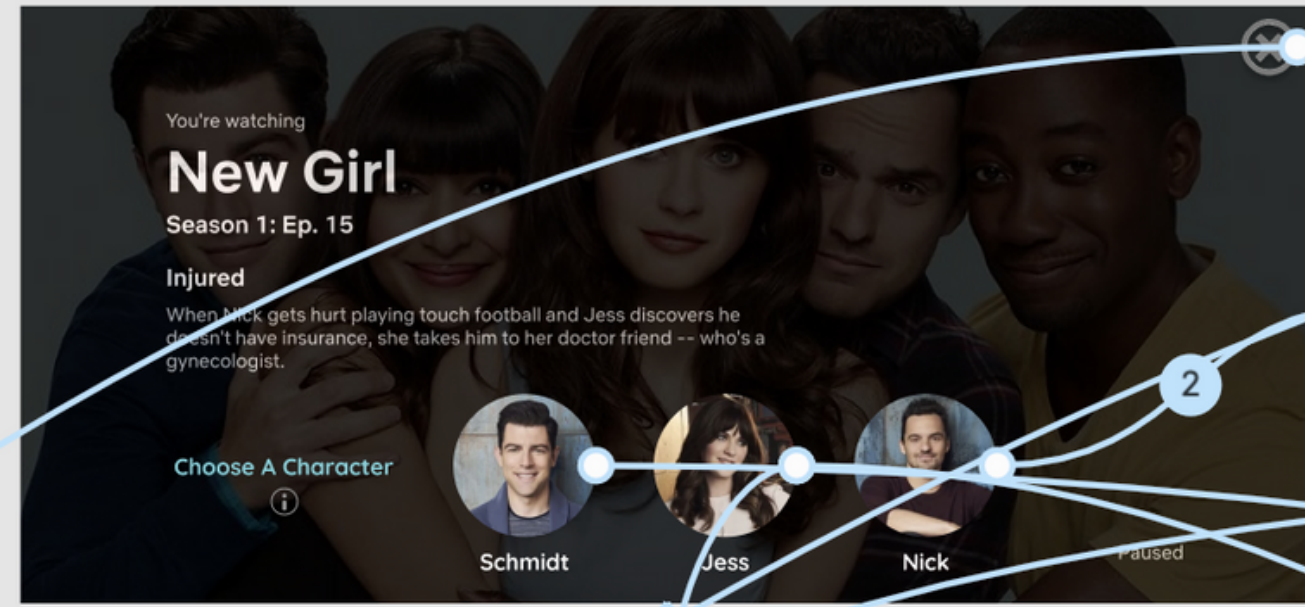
You're watching

New Girl

Season 1: Ep. 15

Injured

When Nick gets hurt playing touch football and Jess discovers he doesn't have insurance, she takes him to her doctor friend -- who's a gynecologist.

Choose A Character

ⓘ

2

Schmidt

Jess

Nick

Paused